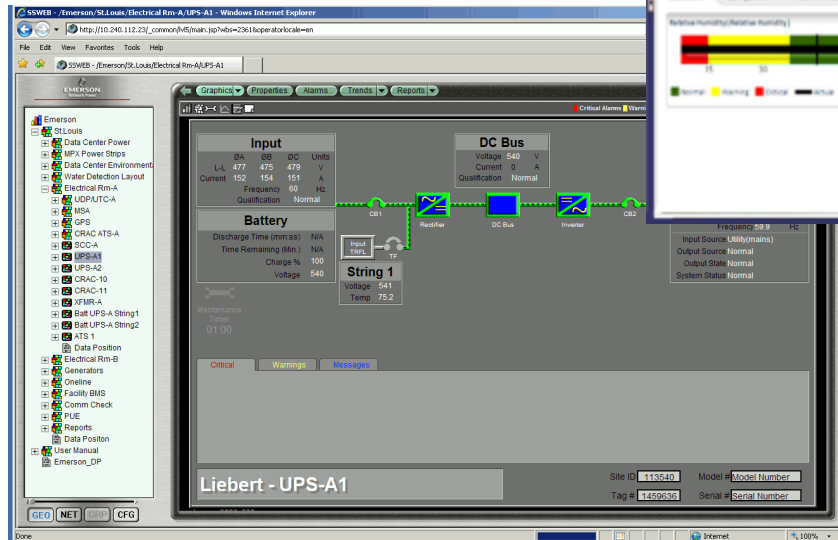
SSWEB - /Emerson/St.Louis/Electrical Rm-A/UPS-A1 - Windows Internet Explorer

http://10.240.112.23/_common/lvl5/main.jsp?wbs=2361&operatorlocale=en

File Edit View Favorites Tools Help

SSWEB - /Emerson/St.Louis/Electrical Rm-A/UPS-A1

EMERSON Network Power

Emerson
St.Louis
Data Center Power
MPX Power Strips
Data Center Environment
Water Detection Layout
Electrical Rm-A
UDP/UTC-A
MSA
GPS
CRAC ATS-A
SCC-A
UPS-A1
UPS-A2
CRAC-10
CRAC-11
XFMR-A
Batt UPS-A String1
Batt UPS-A String2
ATS 1
Data Position
Electrical Rm-B
Generators
Oneline
Facility BMS
Comm Check
PUE
Reports
Data Positon
User Manual
Emerson_DP

GEO NET GRP CFG

Graphics Properties Alarms Trends Reports

Critical Alarms Warn

Relative Humidity|Relative Humidity|

15 30

Normal Warning Critical Actual

Input

| | ØA | ØB | ØC | Units |
|---|---|---|---|---|
| L-L | 477 | 475 | 479 | V |
| Current | 152 | 154 | 151 | A |

Frequency 60 Hz
Qualification Normal

DC Bus
Voltage 540 V
Current 0 A
Qualification Normal

CB1 Rectifier DC Bus Inverter CB2

Frequency 59.9 Hz
Input Source Utility(mains)
Output Source Normal
Output State Normal
System Status Normal

Battery
Discharge Time (mm:ss) N/A
Time Remaining (Min.) N/A
Charge % 100
Voltage 540

Input TRFL TF

String 1
Voltage 541
Temp 75.2

Maintenance Timer
01:00

Critical Warnings Messages

Liebert - UPS-A1

Site ID 113540 Model # Model Number
Tag # 1459636 Serial # Serial Number

Done Internet 100%